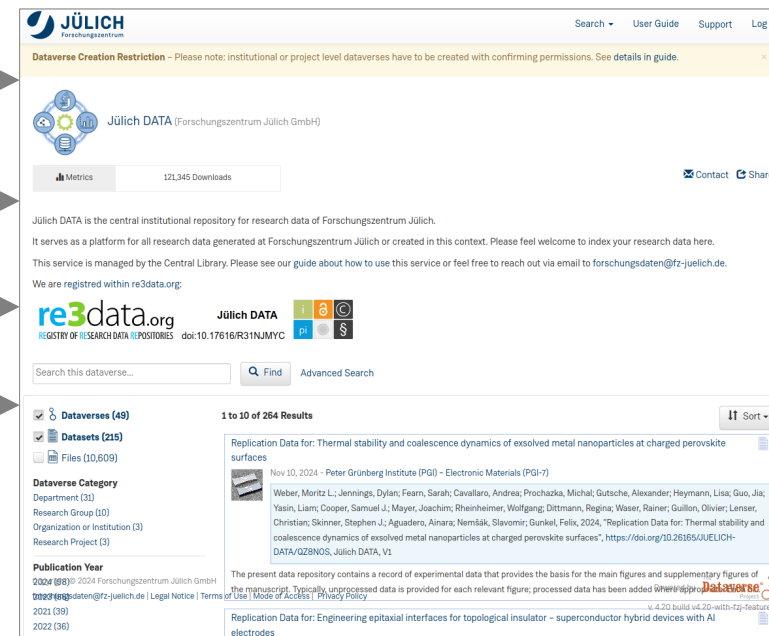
JÜLICH
Forschungszentrum

Search ▾ User Guide Support Log

Dataverse Creation Restriction – Please note: institutional or project level dataverses have to be created with confirming permissions. See details in guide.

Jülich DATA (Forschungszentrum Jülich GmbH)

Metrics 121,345 Downloads

Contact Shar

Jülich DATA is the central institutional repository for research data of Forschungszentrum Jülich.

It serves as a platform for all research data generated at Forschungszentrum Jülich or created in this context. Please feel welcome to index your research data here.

This service is managed by the Central Library. Please see our guide about how to use this service or feel free to reach out via email to forschungsdaten@fz-juelich.de.

We are registred within re3data.org:

re3data.org REGISTRY OF RESEARCH DATA REPOSITORIES

Jülich DATA doi:10.17616/R31NJMYC

Search this dataverse... Find Advanced Search

Dataverses (49)
Datasets (215)
Files (10,609)

Dataverse Category
Department (31)
Research Group (10)
Organization or Institution (3)
Research Project (3)

Publication Year
2024 (88)
2023 (58)
2021 (39)
2022 (36)

© 2024 Forschungszentrum Jülich GmbH
forschungsdaten@fz-juelich.de | Legal Notice | Terms of Use | Mode of Access | Privacy Policy

1 to 10 of 264 Results

Sort ▾

Replication Data for: Thermal stability and coalescence dynamics of exsolved metal nanoparticles at charged perovskite surfaces

Nov 10, 2024 - Peter Grünberg Institute (PGI) - Electronic Materials (PGI-7)

Weber, Moritz L.; Jennings, Dylan; Fearn, Sarah; Cavallaro, Andrea; Prochazka, Michal; Gutsche, Alexander; Heymann, Lisa; Guo, Jia; Yasin, Liam; Cooper, Samuel J.; Mayer, Joachim; Rheinheimer, Wolfgang; Dittmann, Regina; Waser, Rainer; Guillon, Olivier; Lenser, Christian; Skinner, Stephen J.; Aguadero, Ainara; Nemšák, Slavomír; Gunkel, Felix, 2024, "Replication Data for: Thermal stability and coalescence dynamics of exsolved metal nanoparticles at charged perovskite surfaces", https://doi.org/10.26165/JUELICH-DATA/QZ8NOS, Jülich DATA, V1

The present data repository contains a record of experimental data that provides the basis for the main figures and supplementary figures of the manuscript. Typically, unprocessed data is provided for each relevant figure; processed data has been added where appropriate...

Dataverse Project

v. 4.20 build v4.20-with-fzj-feature

Replication Data for: Engineering epitaxial interfaces for topological insulator – superconductor hybrid devices with Al electrodes